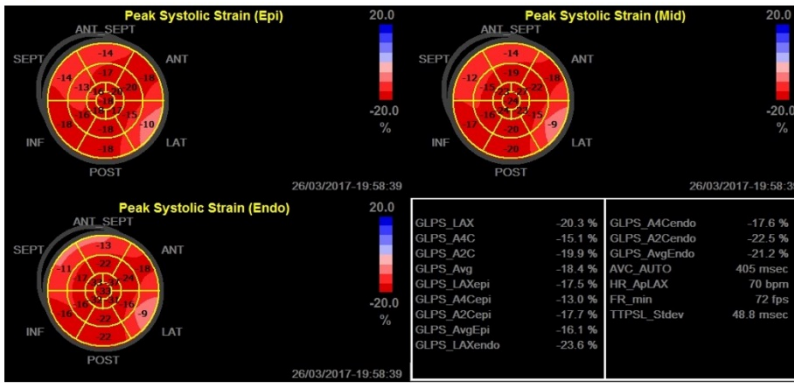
Peak Systolic Strain (Epi)

20.0

-20.0

%

ANT_SEPT

SEPT

ANT

INF

LAT

POST

-14 -14 -17 -18 -13 -20 -18 -15 -10 -18 -18

26/03/2017-19:58:39

Peak Systolic Strain (Mid)

20.0

-20.0

%

ANT_SEPT

SEPT

ANT

INF

LAT

POST

-14 -12 -19 -18 -22 -17 -20 -15 -9 -20

26/03/2017-19:58:39

Peak Systolic Strain (Endo)

20.0

-20.0

%

ANT_SEPT

SEPT

ANT

INF

LAT

POST

-13 -11 -22 -16 -18 -22 -9 -22

26/03/2017-19:58:39

| | |
|---|---|
| GLPS_LAX | -20.3 % |
| GLPS_A4C | -15.1 % |
| GLPS_A2C | -19.9 % |
| GLPS_Avg | -18.4 % |
| GLPS_LAXepi | -17.5 % |
| GLPS_A4Cepi | -13.0 % |
| GLPS_A2Cepi | -17.7 % |
| GLPS_AvgEpi | -16.1 % |
| GLPS_LAXendo | -23.6 % |

| | |
|---|---|
| GLPS_A4Cendo | -17.6 % |
| GLPS_A2Cendo | -22.5 % |
| GLPS_AvgEndo | -21.2 % |
| AVC_AUTO | 405 msec |
| HR_ApLAX | 70 bpm |
| FR_min | 72 fps |
| TTPSL_Stdev | 48.8 msec |